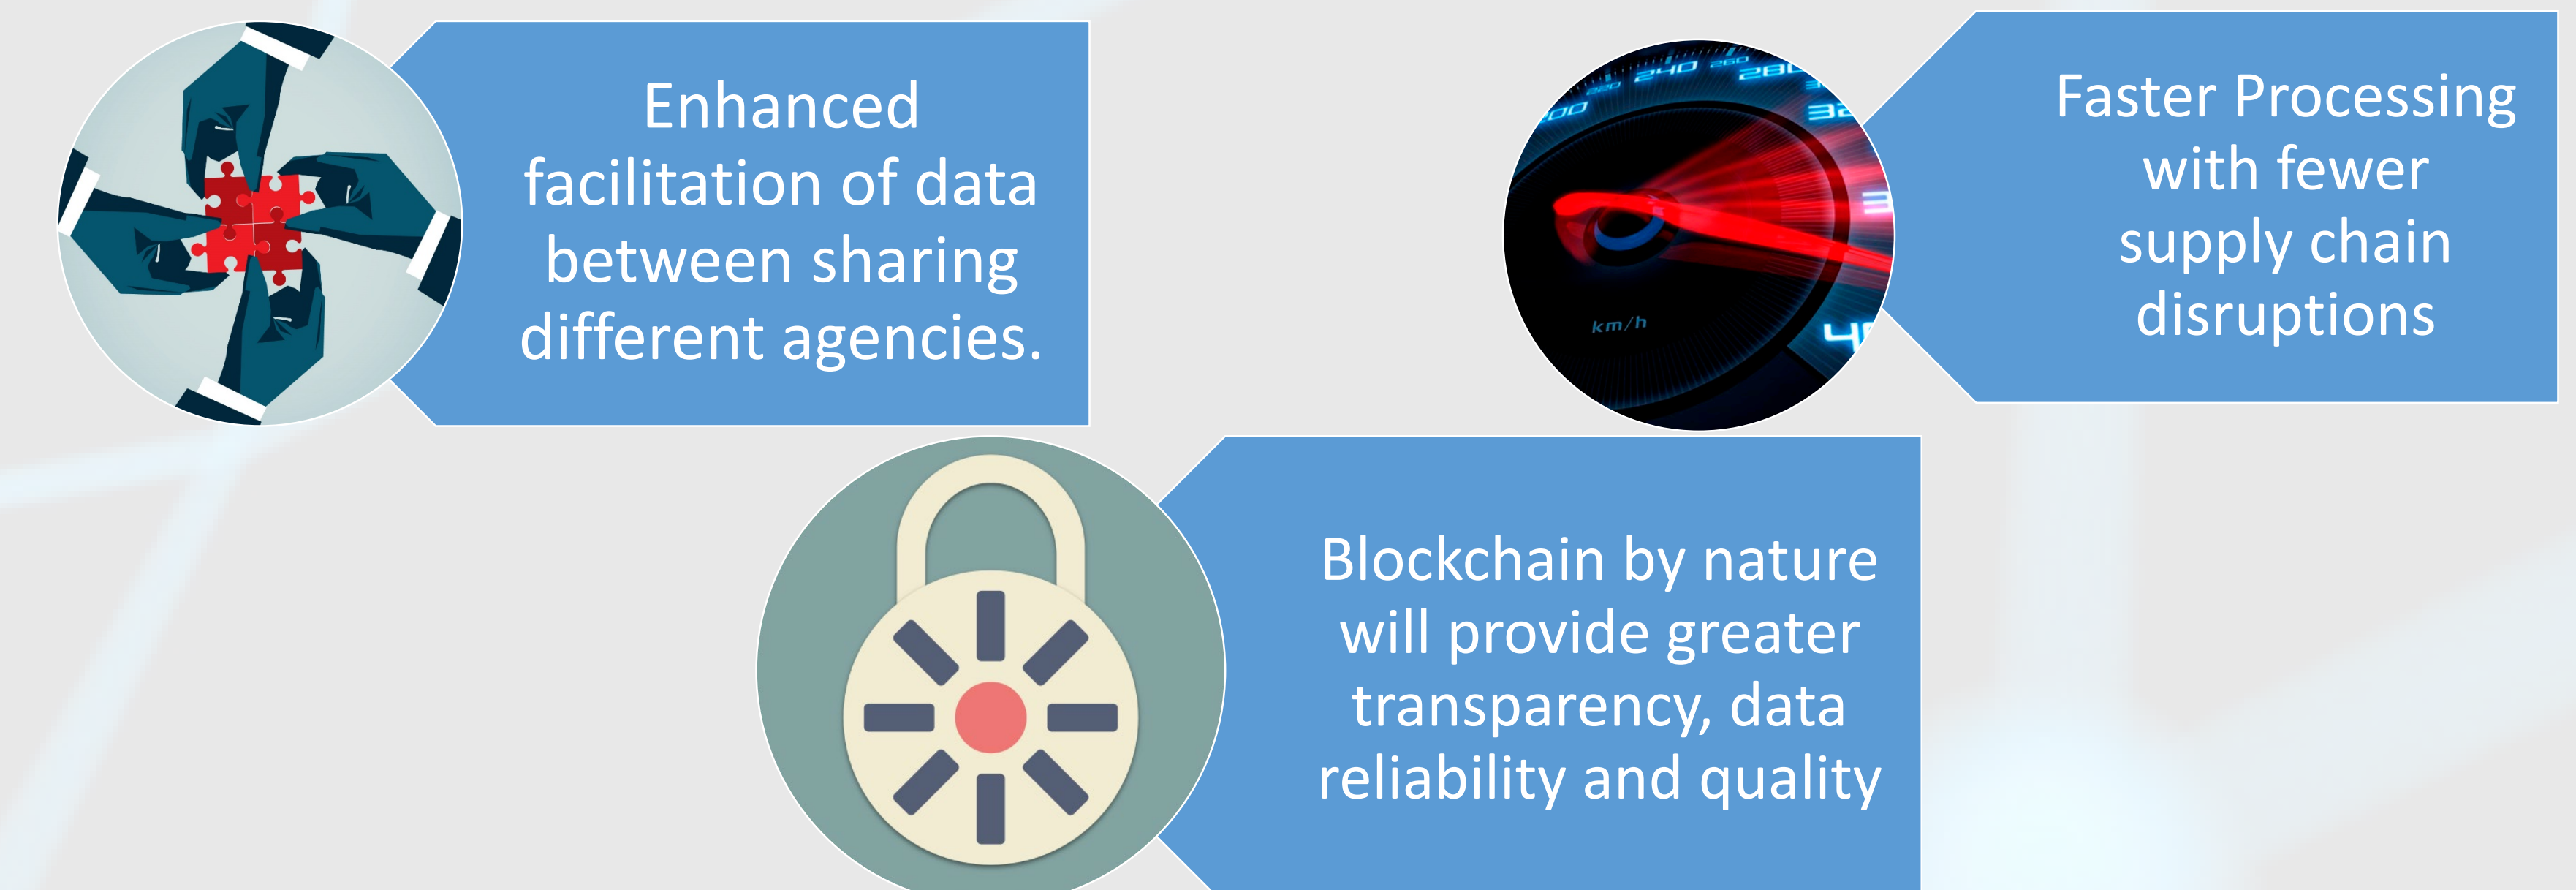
Enhanced facilitation of data between sharing different agencies.

Faster Processing with fewer supply chain disruptions

Blockchain by nature will provide greater transparency, data reliability and quality